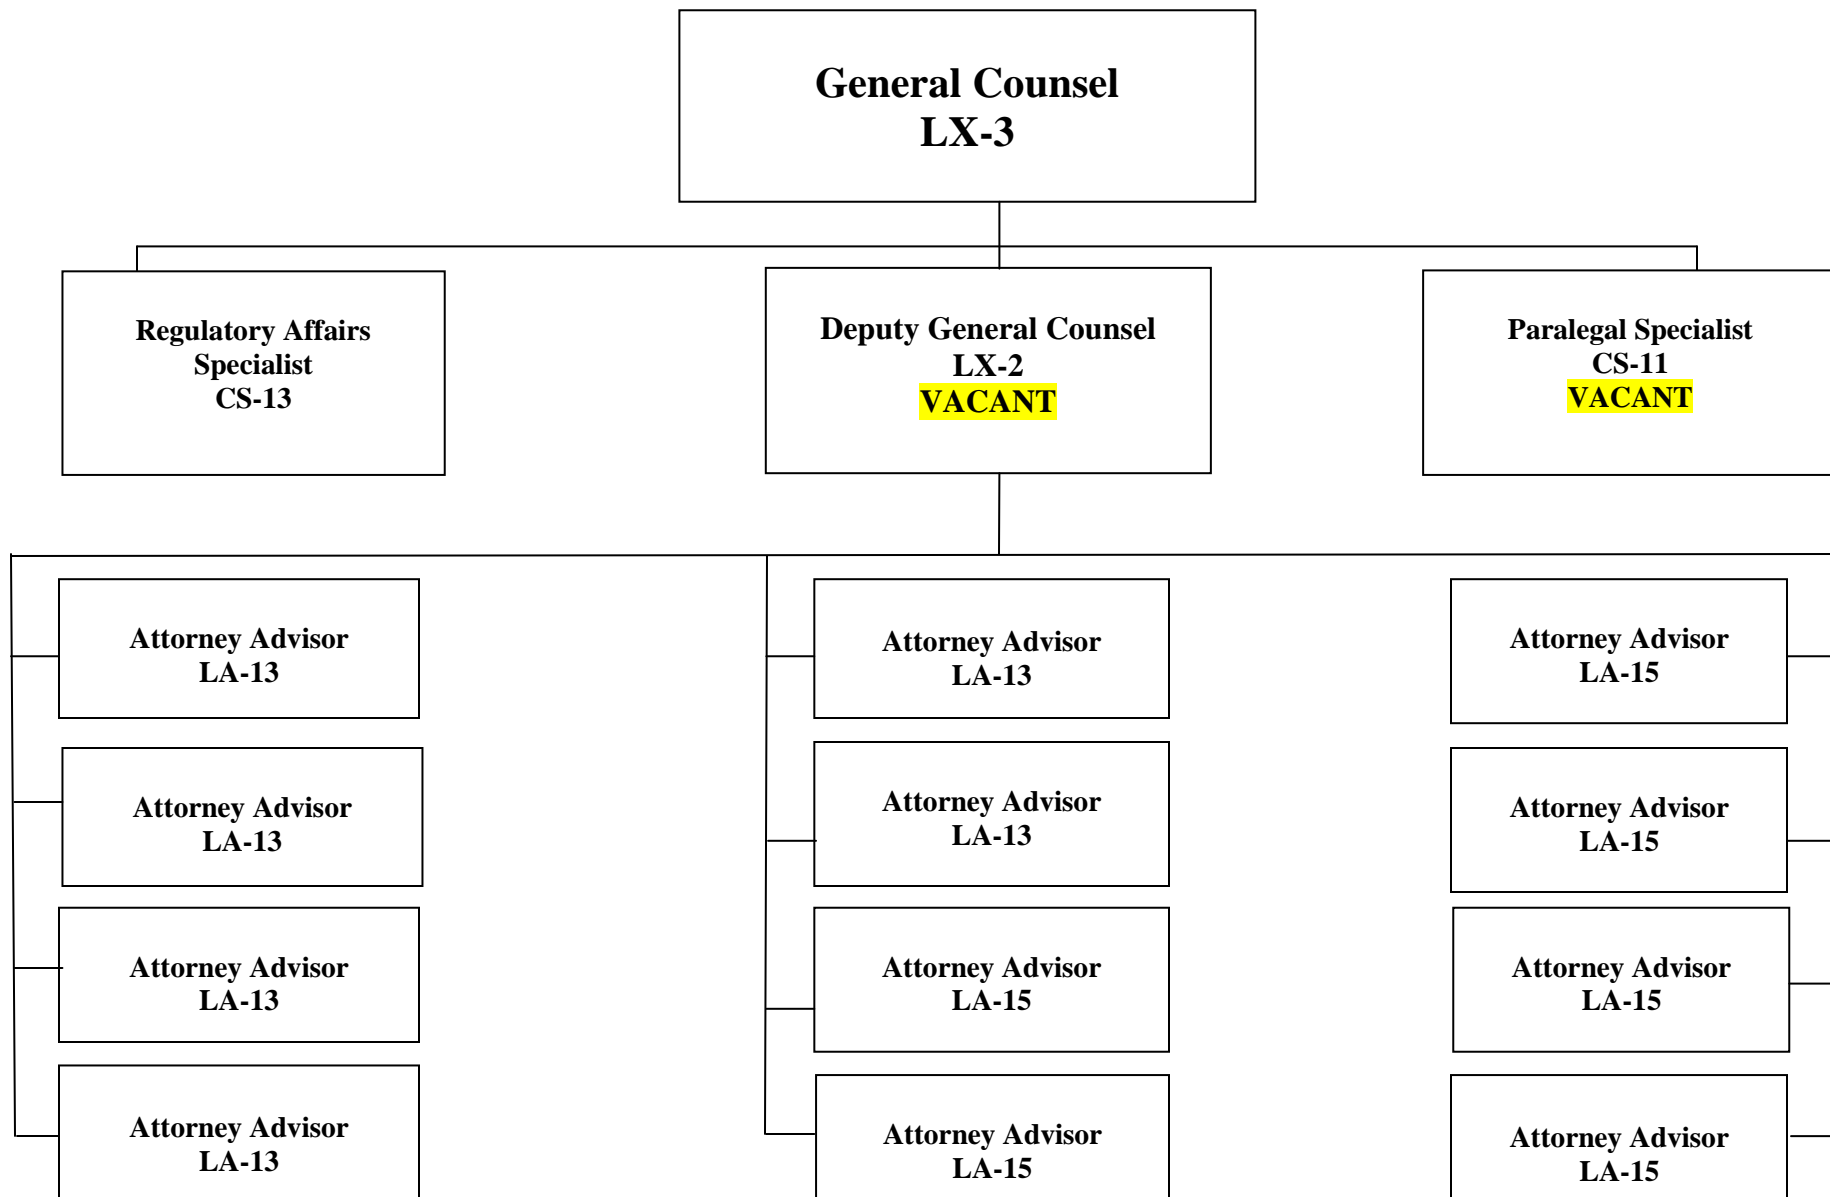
General Counsel
LX-3

Regulatory Affairs Specialist
CS-13

Deputy General Counsel
LX-2
VACANT

Paralegal Specialist
CS-11
VACANT

Attorney Advisor
LA-13

Attorney Advisor
LA-13

Attorney Advisor
LA-13

Attorney Advisor
LA-13

Attorney Advisor
LA-13

Attorney Advisor
LA-13

Attorney Advisor
LA-15

Attorney Advisor
LA-15

Attorney Advisor
LA-15

Attorney Advisor
LA-15

Attorney Advisor
LA-15

Attorney Advisor
LA-15